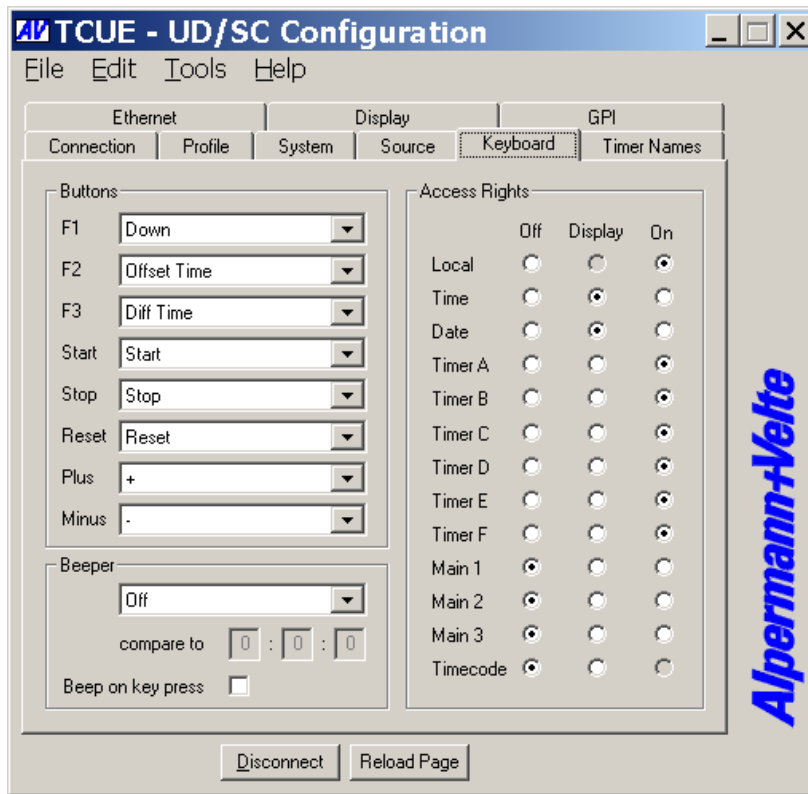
AV TCUE - UD/SC Configuration

File Edit Tools Help

Ethernet | Display | GPI
Connection | Profile | System | Source | Keyboard | Timer Names

Buttons

F1 Down
F2 Offset Time
F3 Diff Time
Start Start
Stop Stop
Reset Reset
Plus +
Minus -

Beeper

Off

compare to 0 : 0 : 0

Beep on key press

Access Rights

| | Off | Display | On |
|---|---|---|---|
| Local | ○ | ○ | ● |
| Time | ○ | ● | ○ |
| Date | ○ | ● | ○ |
| Timer A | ○ | ○ | ● |
| Timer B | ○ | ○ | ● |
| Timer C | ○ | ○ | ● |
| Timer D | ○ | ○ | ● |
| Timer E | ○ | ○ | ● |
| Timer F | ○ | ○ | ● |
| Main 1 | ● | ○ | ○ |
| Main 2 | ● | ○ | ○ |
| Main 3 | ● | ○ | ○ |
| Timecode | ● | ○ | ○ |

Alpermann+Velte

Disconnect Reload Page